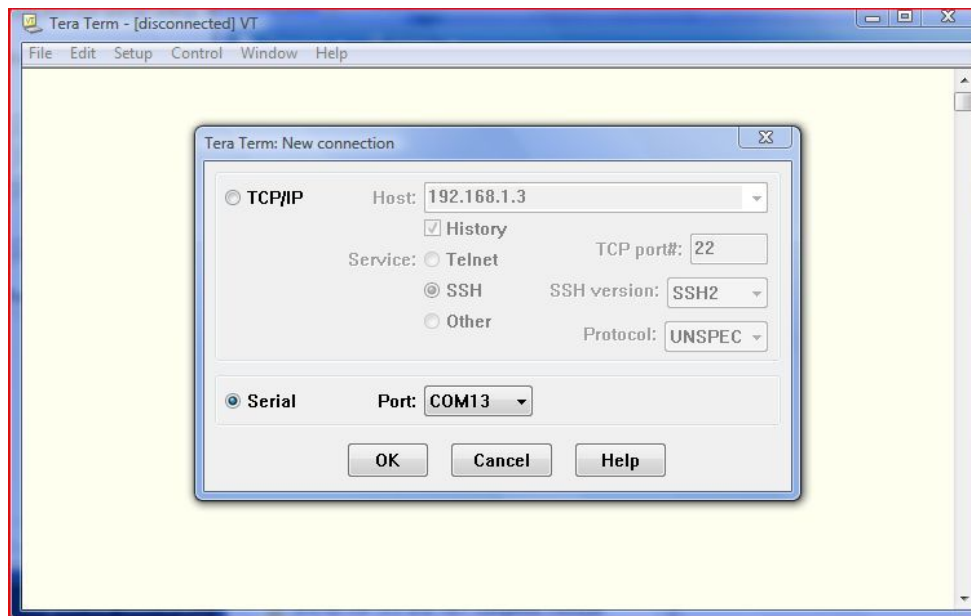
Tera Term - [disconnected] VT

File Edit Setup Control Window Help

Tera Term: New connection

TCP/IP Host: 192.168.1.3

History

Service: Telnet TCP port#: 22

SSH SSH version: SSH2

Other Protocol: UNSPEC

Serial Port: COM13

OK Cancel Help